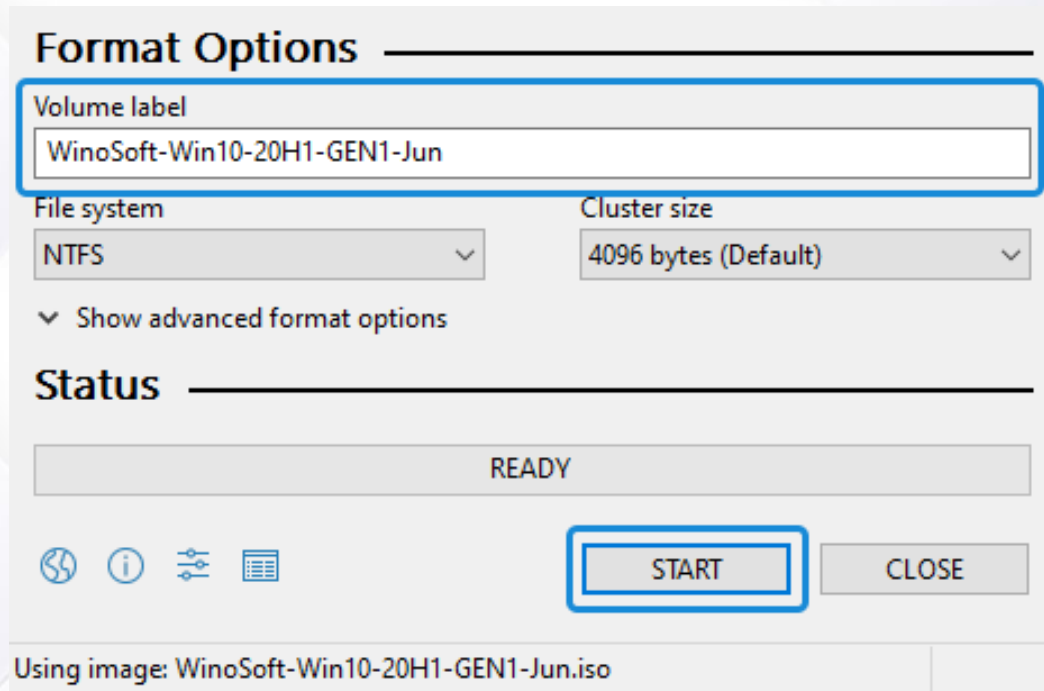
Format Options

Volume label

WinoSoft-Win10-20H1-GEN1-Jun

File system

NTFS

Cluster size

4096 bytes (Default)

Show advanced format options

Status

READY

START

CLOSE

Using image: WinoSoft-Win10-20H1-GEN1-Jun.iso